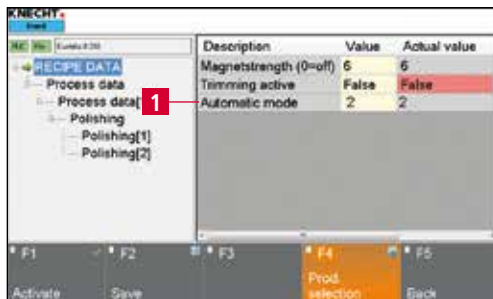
KNECHT

RECIPE DATA
Process data
Process data[
Polishing
Polishing[1]
Polishing[2]

1

| Description | Value | Actual value |
|---|---|---|
| Magnetstrength (0=off) | 6 | 6 |
| Trimming active | False | False |
| Automatic mode | 2 | 2 |

F1
Activate

F2
Save

F3

F4
Prod. selection

F5
Back